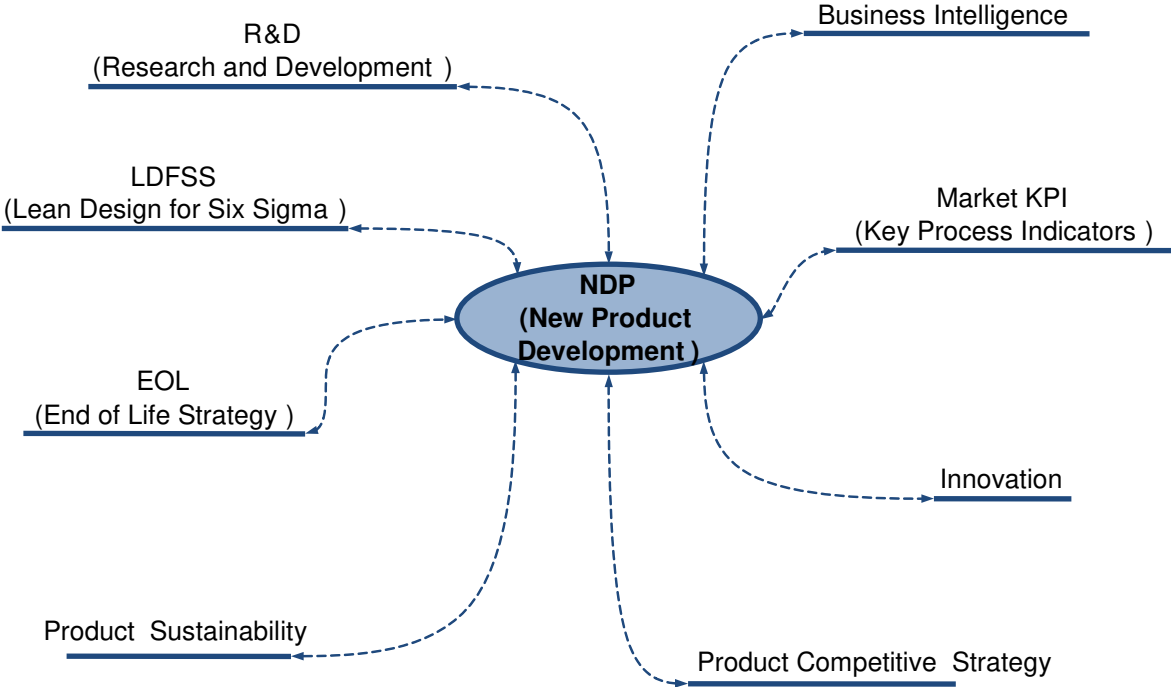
R&D
(Research and Development )

Business Intelligence

LDFSS
(Lean Design for Six Sigma )

Market KPI
(Key Process Indicators )

NDP
(New Product Development )

EOL
(End of Life Strategy )

Innovation

Product Sustainability

Product Competitive Strategy